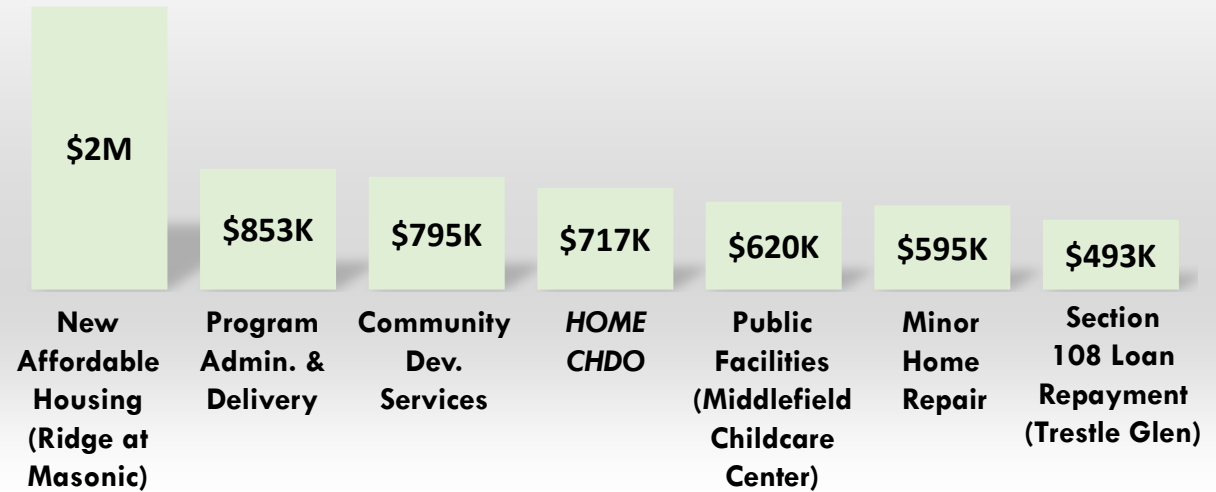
$2M

$853K

$795K

$717K

$620K

$595K

$493K

New Affordable Housing (Ridge at Masonic)

Program Admin. & Delivery

Community Dev. Services

HOME CHDO

Public Facilities (Middlefield Childcare Center)

Minor Home Repair

Section 108 Loan Repayment (Trestle Glen)